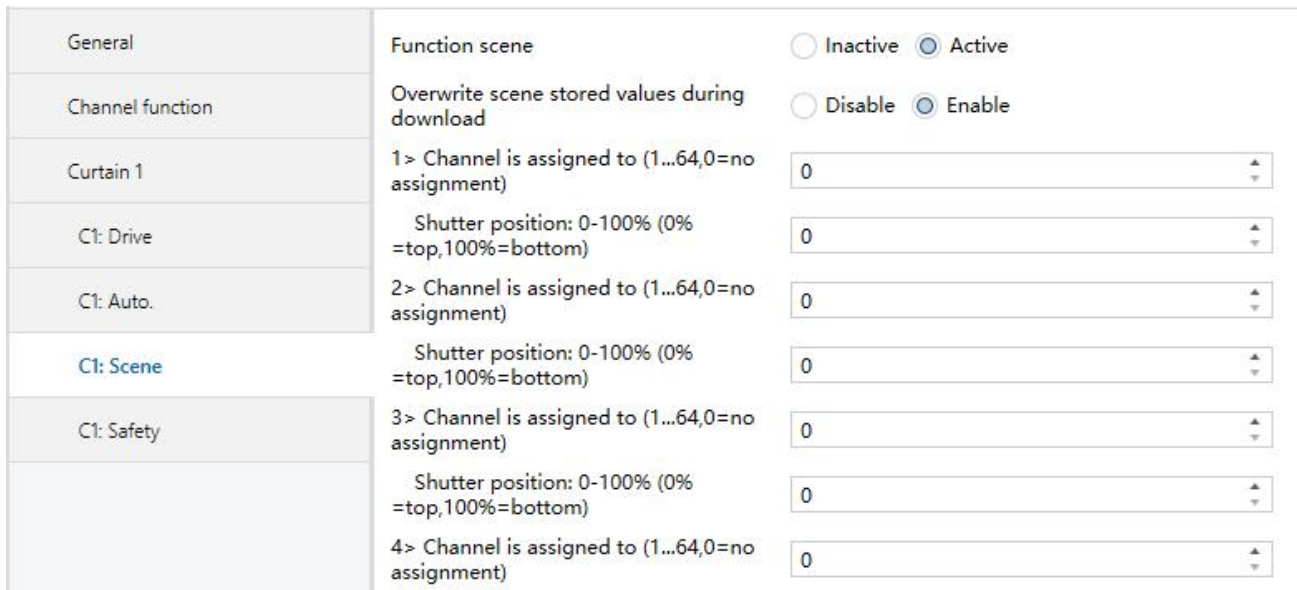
General

Channel function

Curtain 1

C1: Drive

C1: Auto.

C1: Scene

C1: Safety

Function scene | Inactive | Active

Overwrite scene stored values during download | Disable | Enable

1> Channel is assigned to (1...64,0=no assignment) | 0

Shutter position: 0-100% (0% =top,100%=bottom) | 0

2> Channel is assigned to (1...64,0=no assignment) | 0

Shutter position: 0-100% (0% =top,100%=bottom) | 0

3> Channel is assigned to (1...64,0=no assignment) | 0

Shutter position: 0-100% (0% =top,100%=bottom) | 0

4> Channel is assigned to (1...64,0=no assignment) | 0